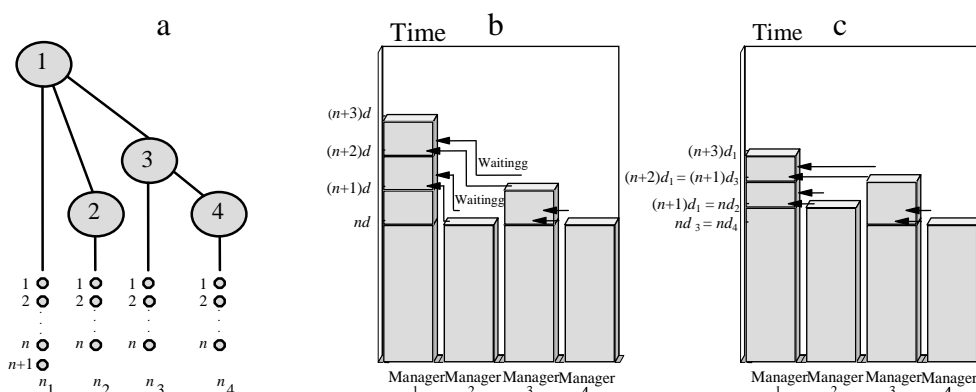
a

1

3

2

4

1
2
$n$
$n+1$
$n_1$

1
2
$n$
$n_2$

1
2
$n$
$n_3$

1
2
$n$
$n_4$

Time

b

$(n+3)d$
$(n+2)d$
$(n+1)d$
$nd$

Waitingg
Waitingg

Manager 1 Manager 2 Manager 3 Manager 4

Time

c

$(n+3)d_1$
$(n+2)d_1 = (n+1)d_3$
$(n+1)d_1 = nd_2$
$nd_3 = nd_4$

Manager 1 Manager 2 Manager 3 Manager 4